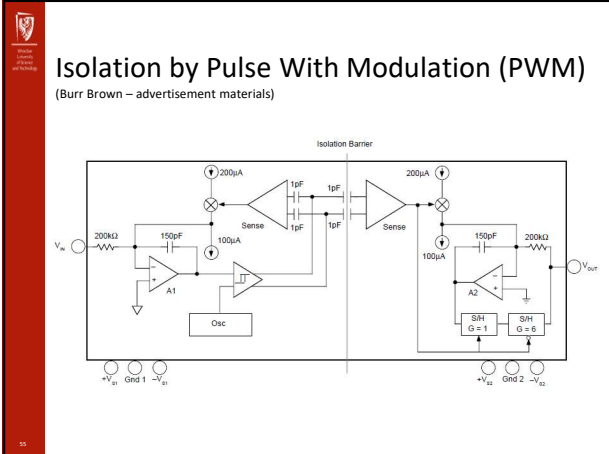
Wrocław University of Science and Technology

Isolation by Pulse With Modulation (PWM)

(Burr Brown – advertisement materials)

Isolation Barrier

200µA

1pF

1pF

1pF

1pF

200µA

Sense

Sense

100µA

100µA

$V_{IN}$

200kΩ

150pF

150pF

200kΩ

$V_{OUT}$

A1

A2

Osc

S/H G = 1

S/H G = 6

$+V_{S1}$ Gnd 1 $-V_{S1}$

$+V_{S2}$ Gnd 2 $-V_{S2}$

55